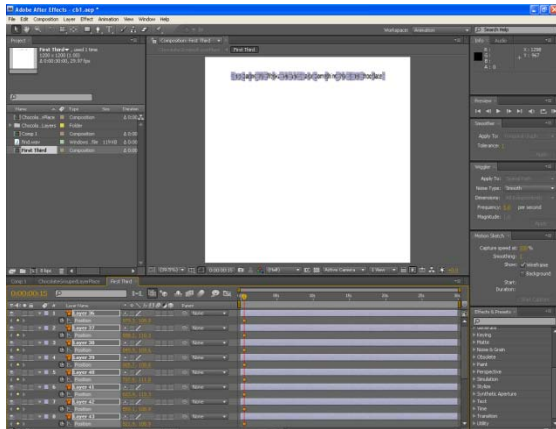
Adobe After Effects - ch1.aep *

File Edit Composition Layer Effect Animation View Window Help

Workspace: Animation

Search Help

Project

Composition: First Third

First Third

First Third▾, used 1 time
1200 x 1200 (1.00)
Δ 0:00:10:00, 29.97 fps

Name
Type
Size
Duration

Chocola...rPiece
Composition

Chocola...Layers
Folder

Comp 1
Composition

TextLayer
Windows...file

First Third
Composition

Info
Audio

X: 1298
Y: 967

R:
G:
B:
A: 0

Preview

Smoother

Apply To:
Tolerance:

Wiggler

Apply To:
Noise Type: Smooth
Dimension:
Frequency: 5.0 per second
Magnitude:

Motion Sketch

Capture speed at: 100 %
Smoothing:
Show: Wireframe
Background
Start:
Duration:

Effects & Presets

Comp 1
ChocolateGroupedLayerPiece
First Third

0:00:00:15

Layer Name
Parent

Layer 36
Position
Layer 37
Position
Layer 38
Position
Layer 39
Position
Layer 40
Position
Layer 41
Position
Layer 42
Position
Layer 43
Position

None
None
None
None
None
None
None
None

Active Camera
1 View

Keying
Matte
Noise & Grain
Obsolete
Paint
Perspective
Simulation
Stylize
Synthetic Aperture
Text
Time
Transition
Utility

Toggle Switches / Modes